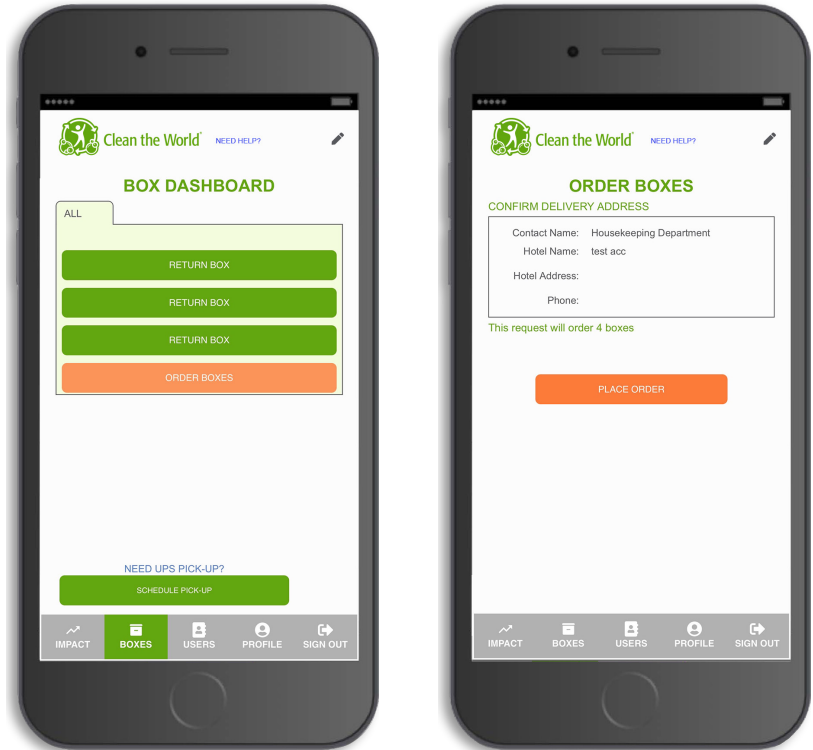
Clean the World NEED HELP?

BOX DASHBOARD

ALL

RETURN BOX

RETURN BOX

RETURN BOX

ORDER BOXES

NEED UPS PICK-UP?

SCHEDULE PICK-UP

IMPACT BOXES USERS PROFILE SIGN OUT

Clean the World NEED HELP?

ORDER BOXES

CONFIRM DELIVERY ADDRESS

| | |
|---|---|
| Contact Name: | Housekeeping Department |
| Hotel Name: | test acc |
| Hotel Address: | |
| Phone: | |

This request will order 4 boxes

PLACE ORDER

IMPACT BOXES USERS PROFILE SIGN OUT